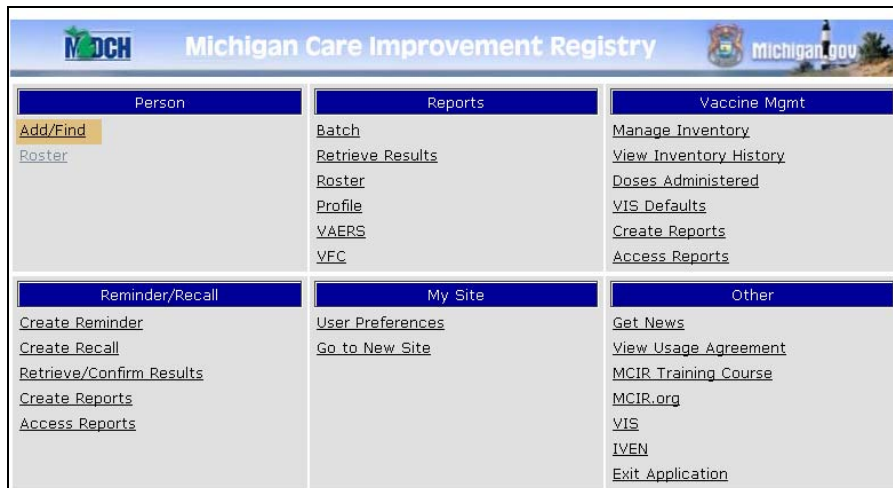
MDCH Michigan Care Improvement Registry Michigan.gov

Person
Add/Find
Roster

Reports
Batch
Retrieve Results
Roster
Profile
VAERS
VFC

Vaccine Mgmt
Manage Inventory
View Inventory History
Doses Administered
VIS Defaults
Create Reports
Access Reports

Reminder/Recall
Create Reminder
Create Recall
Retrieve/Confirm Results
Create Reports
Access Reports

My Site
User Preferences
Go to New Site

Other
Get News
View Usage Agreement
MCIR Training Course
MCIR.org
VIS
IVEN
Exit Application